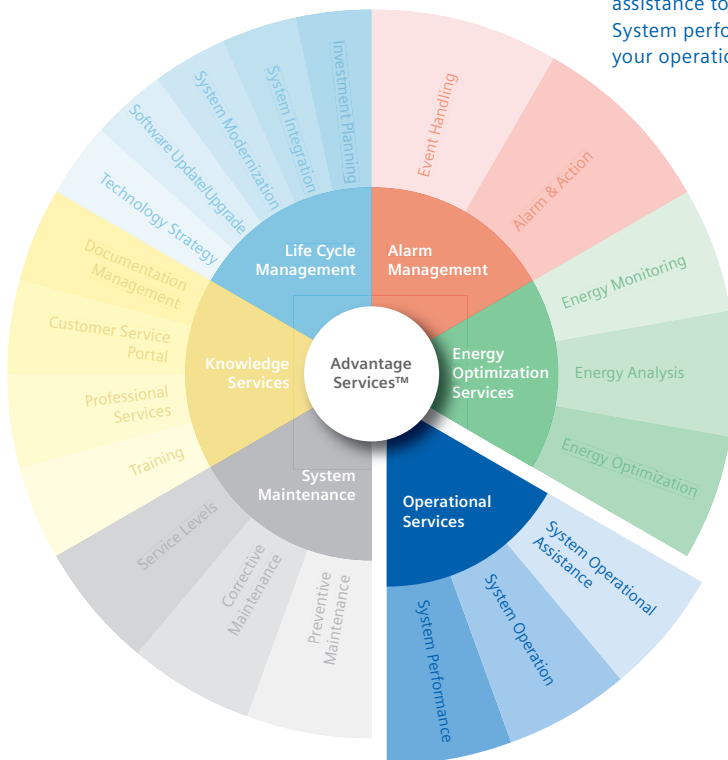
assistance to
System perfo
your operatio

Advantage Services™

Life Cycle Management
Investment Planning
System Integration
System Modernization
Software Update/Upgrade
Technology Strategy

Alarm Management
Event Handling
Alarm & Action

Energy Optimization Services
Energy Monitoring
Energy Analysis
Energy Optimization

Operational Services
System Operational Assistance
System Operation
System Performance

System Maintenance
Preventive Maintenance
Corrective Maintenance
Service Levels

Knowledge Services
Training
Professional Services
Customer Service Portal
Documentation Management